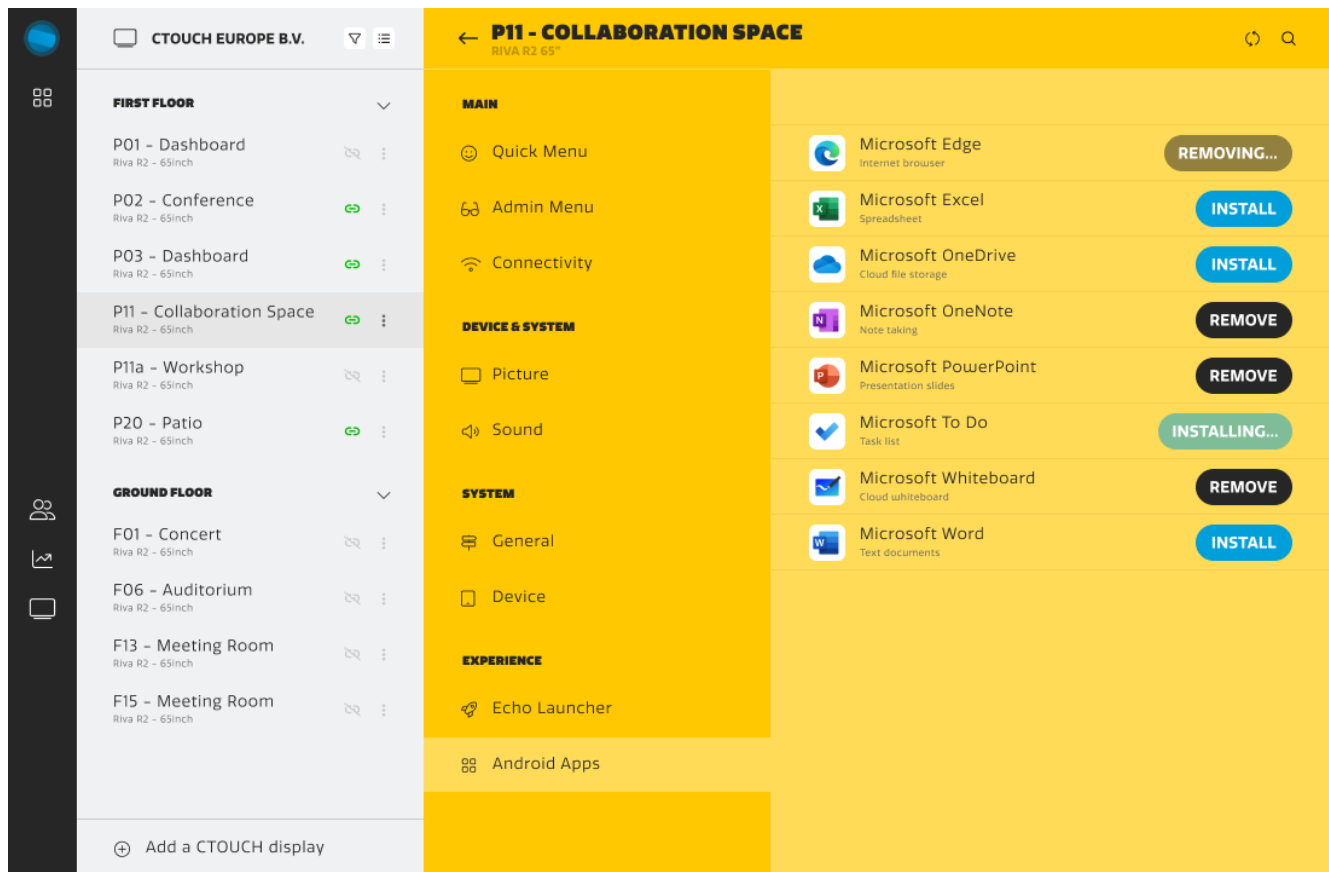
CTOUCH EUROPE B.V.

FIRST FLOOR

P01 - Dashboard
Riva R2 - 65inch

P02 - Conference
Riva R2 - 65inch

P03 - Dashboard
Riva R2 - 65inch

P11 - Collaboration Space
Riva R2 - 65inch

P11a - Workshop
Riva R2 - 65inch

P20 - Patio
Riva R2 - 65inch

GROUND FLOOR

F01 - Concert
Riva R2 - 65inch

F06 - Auditorium
Riva R2 - 65inch

F13 - Meeting Room
Riva R2 - 65inch

F15 - Meeting Room
Riva R2 - 65inch

Add a CTOUCH display

P11 - COLLABORATION SPACE
RIVA R2 65"

MAIN

Quick Menu

Admin Menu

Connectivity

DEVICE & SYSTEM

Picture

Sound

SYSTEM

General

Device

EXPERIENCE

Echo Launcher

Android Apps

Microsoft Edge
Internet browser
REMOVING...

Microsoft Excel
Spreadsheet
INSTALL

Microsoft OneDrive
Cloud file storage
INSTALL

Microsoft OneNote
Note taking
REMOVE

Microsoft PowerPoint
Presentation slides
REMOVE

Microsoft To Do
Task list
INSTALLING...

Microsoft Whiteboard
Cloud whiteboard
REMOVE

Microsoft Word
Text documents
INSTALL